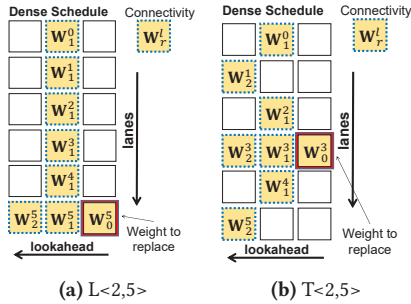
Dense Schedule

Connectivity

$W^l_r$

$W^0_1$

$W^1_1$

$W^2_1$

$W^3_1$

$W^4_1$

$W^5_2$ $W^5_1$ $W^5_0$

lanes

Weight to replace

lookahead

(a) L<2,5>

Dense Schedule

Connectivity

$W^l_r$

$W^0_1$

$W^1_2$

$W^2_1$

$W^3_2$ $W^3_1$ $W^3_0$

$W^4_1$

$W^5_2$

lanes

Weight to replace

lookahead

(b) T<2,5>